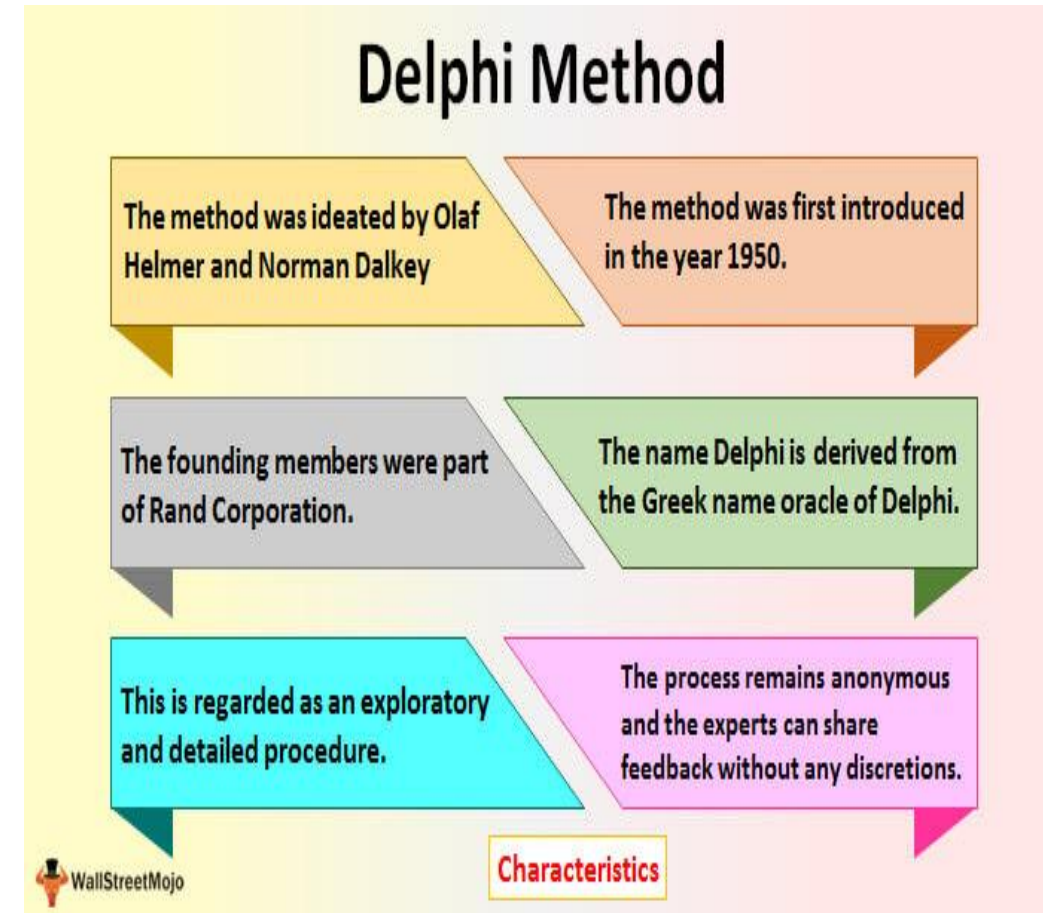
Delphi Method

The method was ideated by Olaf Helmer and Norman Dalkey

The method was first introduced in the year 1950.

The founding members were part of Rand Corporation.

The name Delphi is derived from the Greek name oracle of Delphi.

This is regarded as an exploratory and detailed procedure.

The process remains anonymous and the experts can share feedback without any discretions.

WallStreetMojo

Characteristics